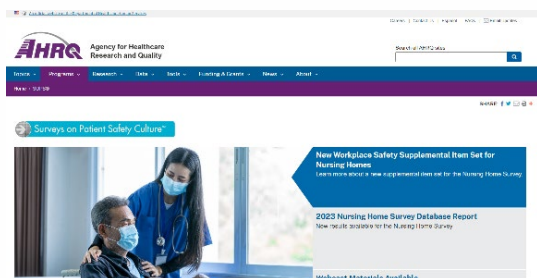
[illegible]

Careers | Contact Us | Español | FAQ | Email Updates

AHRQ Agency for Healthcare Research and Quality

Search all AHRQ sites

Topics ⌄ Programs ⌄ Research ⌄ Data ⌄ Tools ⌄ Funding & Grants ⌄ News ⌄ About ⌄

Home › SOPS®

SHARE

Surveys on Patient Safety Culture™

New Workplace Safety Supplemental Item Set for Nursing Homes
Learn more about a new supplemental item set for the Nursing Home Survey.

2023 Nursing Home Survey Database Report
New results available for the Nursing Home Survey

Webcast Materials Available